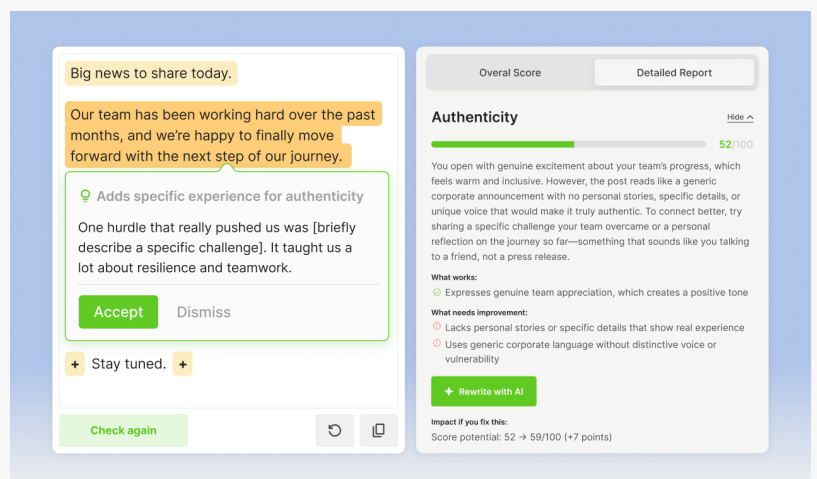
Big news to share today.

Our team has been working hard over the past months, and we're happy to finally move forward with the next step of our journey.

Adds specific experience for authenticity

One hurdle that really pushed us was [briefly describe a specific challenge]. It taught us a lot about resilience and teamwork.

Accept Dismiss

+ Stay tuned. +

Check again

Overal Score Detailed Report

Authenticity

Hide

52/100

You open with genuine excitement about your team's progress, which feels warm and inclusive. However, the post reads like a generic corporate announcement with no personal stories, specific details, or unique voice that would make it truly authentic. To connect better, try sharing a specific challenge your team overcame or a personal reflection on the journey so far—something that sounds like you talking to a friend, not a press release.

What works:

Expresses genuine team appreciation, which creates a positive tone

What needs improvement:

Lacks personal stories or specific details that show real experience

Uses generic corporate language without distinctive voice or vulnerability

Rewrite with AI

Impact if you fix this:

Score potential: 52 → 59/100 (+7 points)